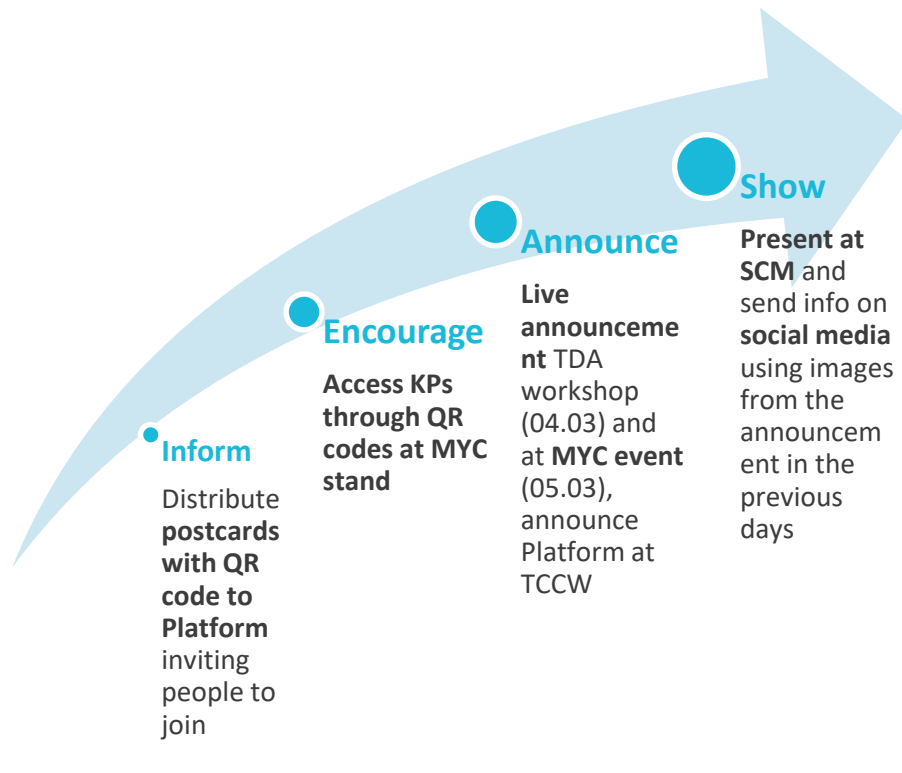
Inform

Distribute **postcards with QR code to Platform** inviting people to join

Encourage

**Access KPs through QR codes at MYC stand**

Announce

**Live announcement** TDA workshop (04.03) and at **MYC event** (05.03), announce Platform at TCCW

Show

**Present at SCM** and send info on **social media** using images from the announcement in the previous days